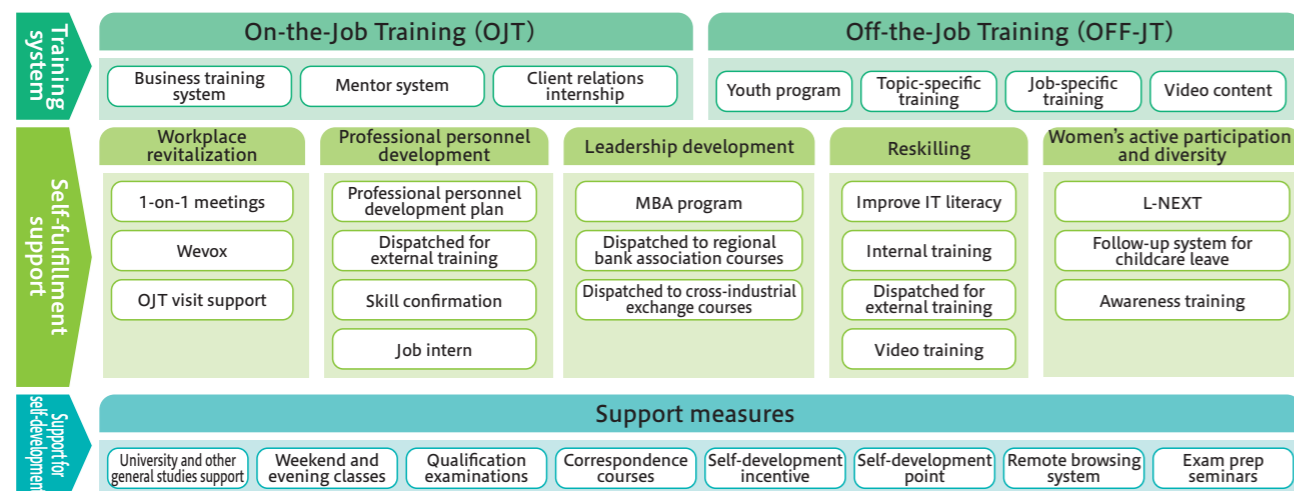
Training system

On-the-Job Training (OJT)

Business training system

Mentor system

Client relations internship

Off-the-Job Training (OFF-JT)

Youth program

Topic-specific training

Job-specific training

Video content

Self-fulfillment support

Workplace revitalization

1-on-1 meetings

Wevox

OJT visit support

Professional personnel development

Professional personnel development plan

Dispatched for external training

Skill confirmation

Job intern

Leadership development

MBA program

Dispatched to regional bank association courses

Dispatched to cross-industrial exchange courses

Reskilling

Improve IT literacy

Internal training

Dispatched for external training

Video training

Women's active participation and diversity

L-NEXT

Follow-up system for childcare leave

Awareness training

Support for self-development

Support measures

University and other general studies support

Weekend and evening classes

Qualification examinations

Correspondence courses

Self-development incentive

Self-development point

Remote browsing system

Exam prep seminars